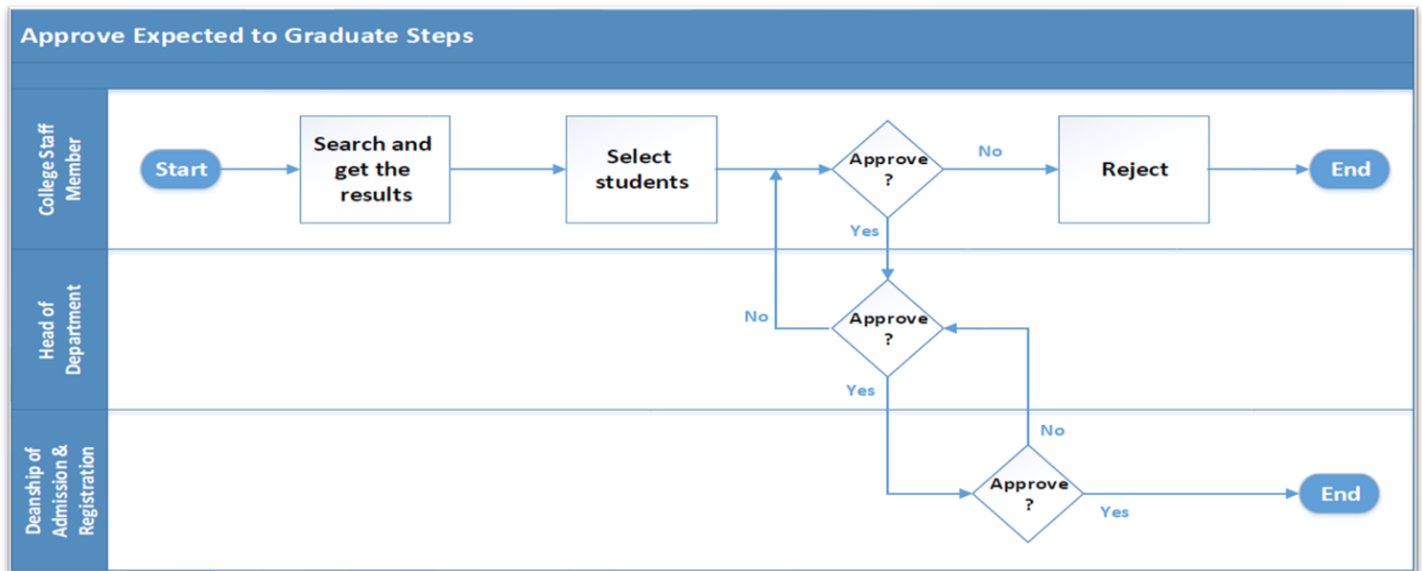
Approve Expected to Graduate Steps

College Staff Member

Start

Search and get the results

Select students

Approve ?

No

Reject

End

Yes

Head of Department

No

Approve ?

Yes

Deanship of Admission & Registration

No

Approve ?

Yes

End